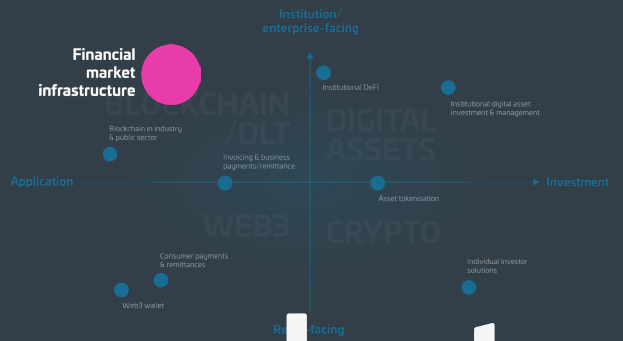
Institution/
enterprise-facing

Financial market infrastructure

BLOCKCHAIN /DLT

DIGITAL ASSETS

Institutional DeFi

Institutional digital asset investment & management

Blockchain in industry & public sector

Invoicing & business payments/remittance

Application

Investment

Asset tokenisation

WEB3

CRYPTO

Consumer payments & remittances

Individual investor solutions

Web3 wallet

Re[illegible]-facing